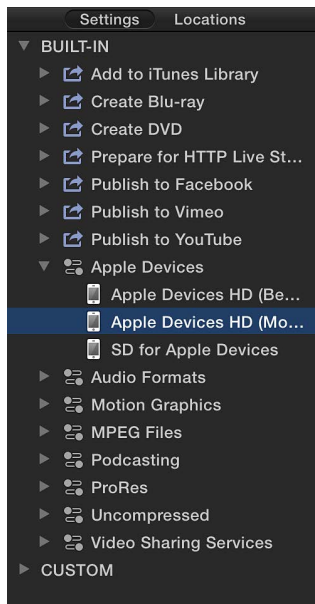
Settings Locations

BUILT-IN

Add to iTunes Library

Create Blu-ray

Create DVD

Prepare for HTTP Live St...

Publish to Facebook

Publish to Vimeo

Publish to YouTube

Apple Devices

Apple Devices HD (Be...

Apple Devices HD (Mo...

SD for Apple Devices

Audio Formats

Motion Graphics

MPEG Files

Podcasting

ProRes

Uncompressed

Video Sharing Services

CUSTOM